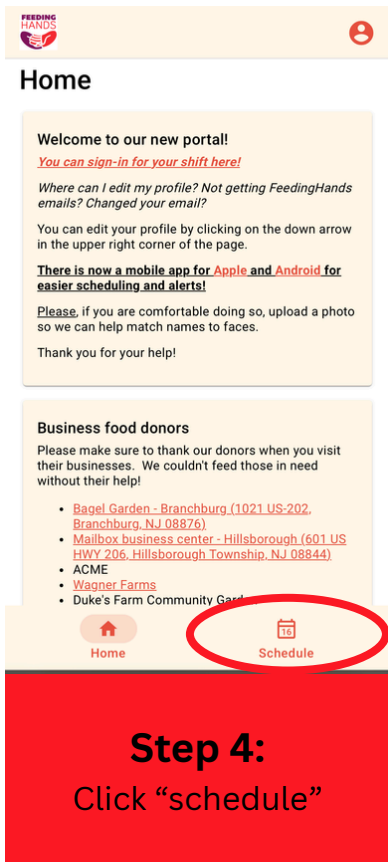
FEEDING HANDS

Home

Welcome to our new portal!

You can sign-in for your shift here!

Where can I edit my profile? Not getting FeedingHands emails? Changed your email?

You can edit your profile by clicking on the down arrow in the upper right corner of the page.

There is now a mobile app for Apple and Android for easier scheduling and alerts!

Please, if you are comfortable doing so, upload a photo so we can help match names to faces.

Thank you for your help!

Business food donors

Please make sure to thank our donors when you visit their businesses. We couldn't feed those in need without their help!

- Bagel Garden - Branchburg (1021 US-202, Branchburg, NJ 08876)
- Mailbox business center - Hillsborough (601 US HWY 206, Hillsborough Township, NJ 08844)
- ACME
- Wagner Farms
- Duke's Farm Community Gard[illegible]

Home

16

Schedule

Step 4:

Click “schedule”